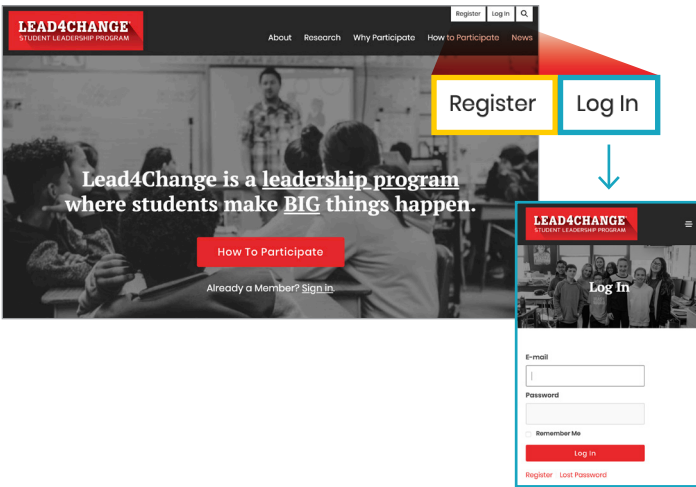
LEAD4CHANGE
STUDENT LEADERSHIP PROGRAM

Register Log In

About Research Why Participate How to Participate News

Lead4Change is a leadership program where students make BIG things happen.

How To Participate

Already a Member? Sign in.

Register Log In

LEAD4CHANGE
STUDENT LEADERSHIP PROGRAM

Log In

E-mail

Password

Remember Me

Log In

Register Lost Password